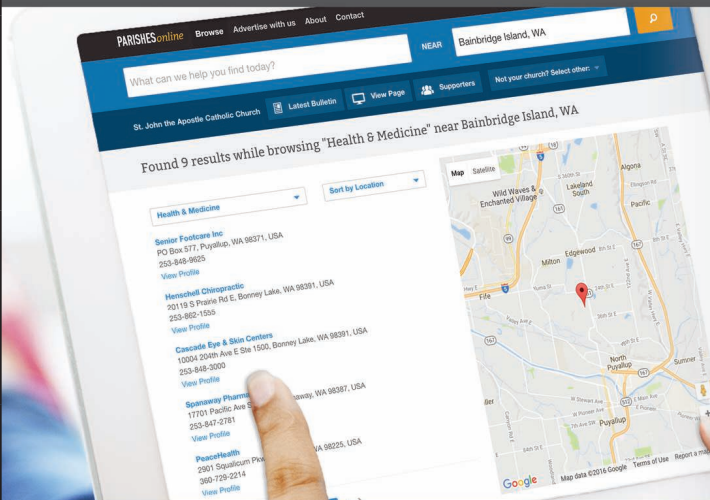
PARISHESonline Browse Advertise with us About Contact

What can we help you find today?

NEAR Bainbridge Island, WA

St. John the Apostle Catholic Church Latest Bulletin View Page Supporters Not your church? Select other:

Found 9 results while browsing "Health & Medicine" near Bainbridge Island, WA

Health & Medicine

Sort by Location

Senior Footcare Inc
PO Box 577, Puyallup, WA 98371, USA
253-848-9625
View Profile

Henschell Chiropractic
20119 S Prairie Rd E, Bonney Lake, WA 98391, USA
253-862-1555
View Profile

Cascade Eye & Skin Centers
10004 204th Ave E Ste 1500, Bonney Lake, WA 98391, USA
253-848-3000
View Profile

Spanaway Pharm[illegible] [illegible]away, WA 98387, USA
17701 Pacific Ave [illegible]
253-847-2781
View Profile

PeaceHealth
2901 Squalicum Pkw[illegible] WA 98225, USA
360-729-2214
View Profile

Map Satellite

Wild Waves & Enchanted Village

Lakeland South

Algona

Pacific

Edgewood

Milton

Fife

North Puyallup

Sumner

Puyallup

Google

Map data ©2016 Google Terms of Use Report a map